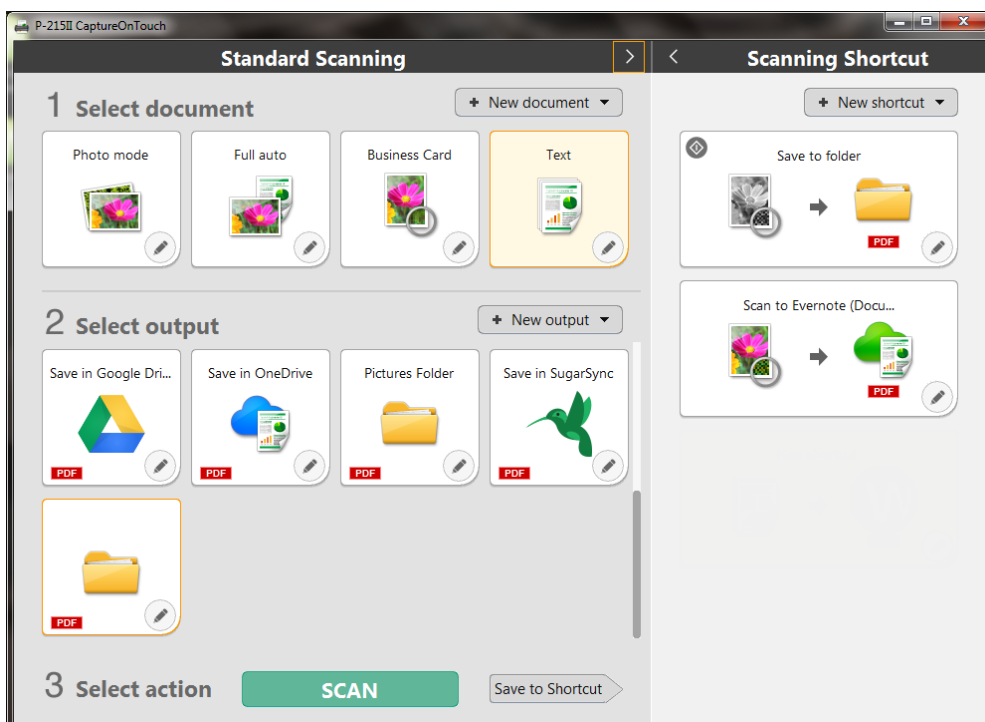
P-215II CaptureOnTouch

Standard Scanning

Scanning Shortcut

1 Select document

+ New document ▾

Photo mode

Full auto

Business Card

Text

+ New shortcut ▾

Save to folder

PDF

Scan to Evernote (Docu...

PDF

2 Select output

+ New output ▾

Save in Google Dri...

PDF

Save in OneDrive

PDF

Pictures Folder

PDF

Save in SugarSync

PDF

PDF

3 Select action

SCAN

Save to Shortcut